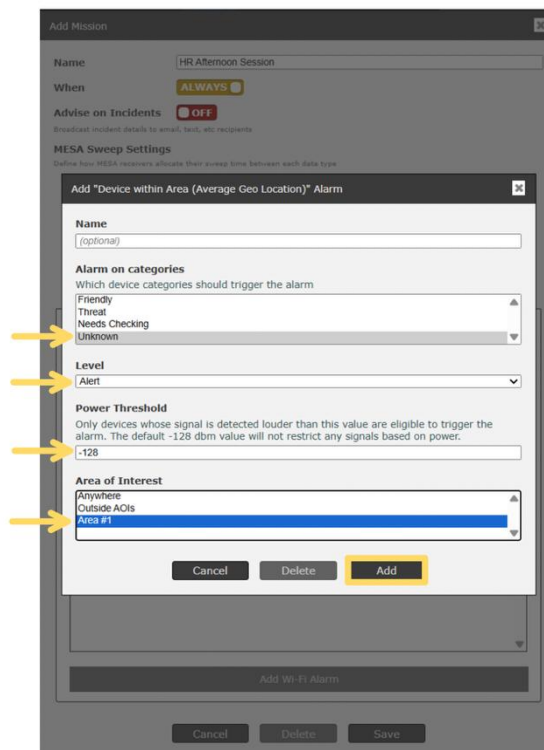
Add Mission

Name HR Afternoon Session

When ALWAYS

Advise on Incidents OFF

Broadcast incident details to email, text, etc recipients

MESA Sweep Settings

Define how MESA receivers allocate their sweep time between each data type

Add "Device within Area (Average Geo Location)" Alarm

Name

(optional)

Alarm on categories

Which device categories should trigger the alarm

Friendly
Threat
Needs Checking
Unknown

Level

Alert

Power Threshold

Only devices whose signal is detected louder than this value are eligible to trigger the alarm. The default -128 dbm value will not restrict any signals based on power.

-128

Area of Interest

Anywhere
Outside AOIs
Area #1

Cancel Delete Add

Add Wi-Fi Alarm

Cancel Delete Save